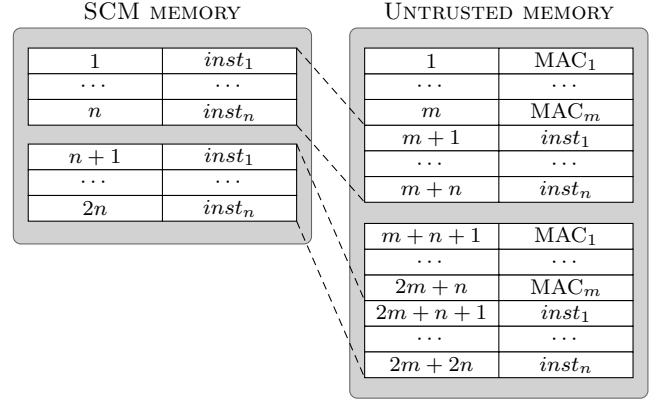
SCM MEMORY

| 1 | $inst_1$ |
|---|---|
| $\cdots$ | $\cdots$ |
| $n$ | $inst_n$ |

| $n+1$ | $inst_1$ |
|---|---|
| $\cdots$ | $\cdots$ |
| $2n$ | $inst_n$ |

UNTRUSTED MEMORY

| 1 | $\mathrm{MAC}_1$ |
|---|---|
| $\cdots$ | $\cdots$ |
| $m$ | $\mathrm{MAC}_m$ |
| $m+1$ | $inst_1$ |
| $\cdots$ | $\cdots$ |
| $m+n$ | $inst_n$ |

| $m+n+1$ | $\mathrm{MAC}_1$ |
|---|---|
| $\cdots$ | $\cdots$ |
| $2m+n$ | $\mathrm{MAC}_m$ |
| $2m+n+1$ | $inst_1$ |
| $\cdots$ | $\cdots$ |
| $2m+2n$ | $inst_n$ |